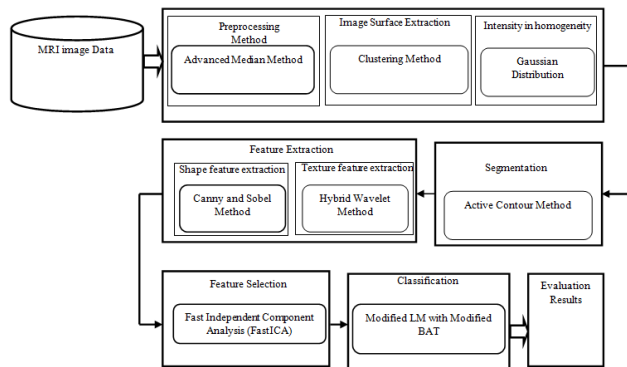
MRI image Data

Preprocessing Method

Advanced Median Method

Image Surface Extraction

Clustering Method

Intensity in homogeneity

Gaussian Distribution

Feature Extraction

Shape feature extraction

Canny and Sobel Method

Texture feature extraction

Hybrid Wavelet Method

Segmentation

Active Contour Method

Feature Selection

Fast Independent Component Analysis (FastICA)

Classification

Modified LM with Modified BAT

Evaluation Results